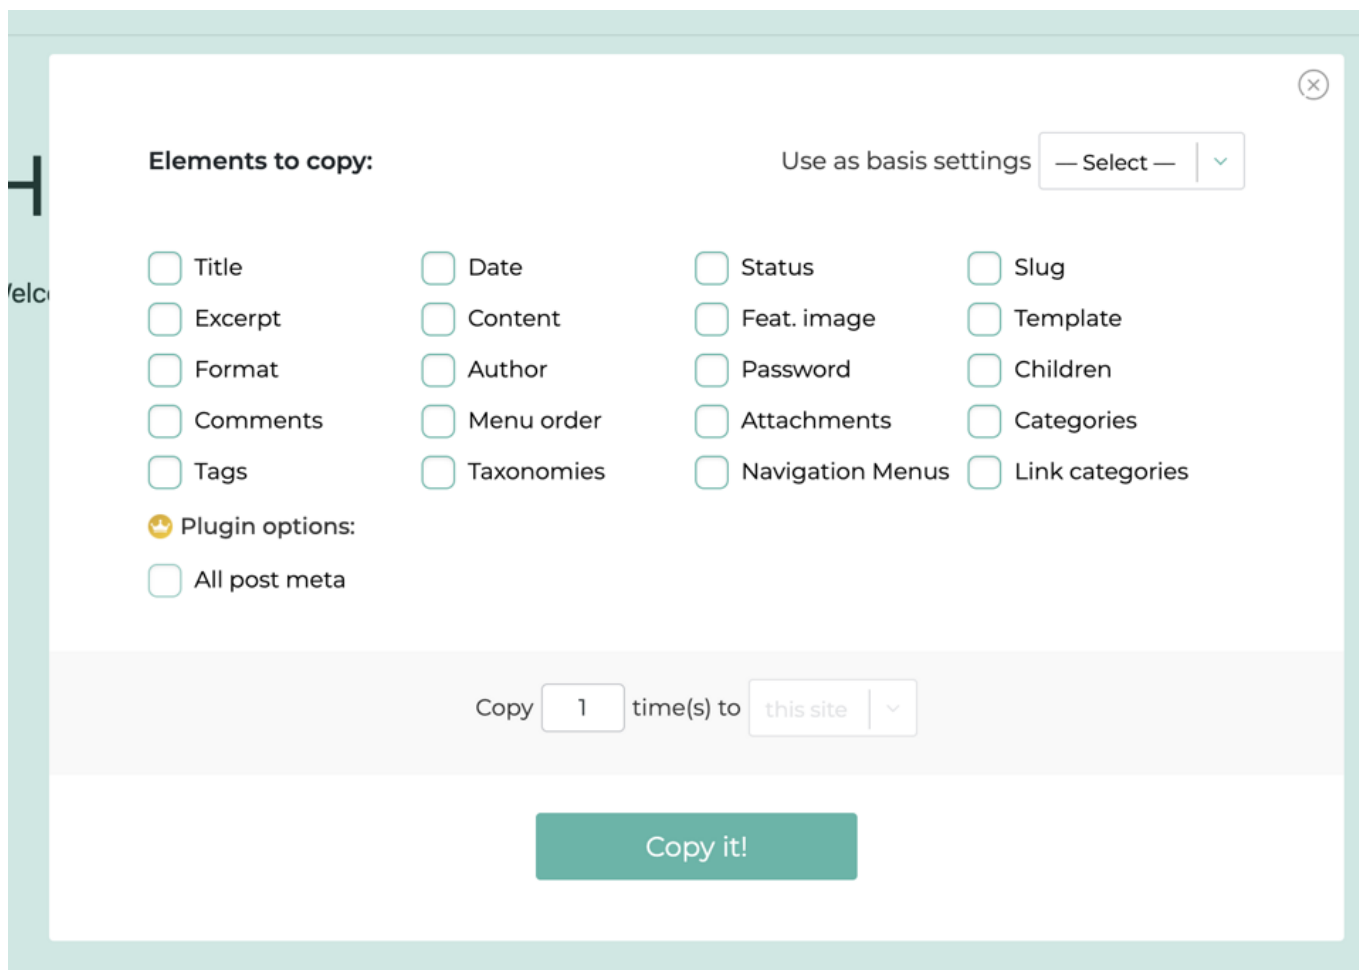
H

/elc

Elements to copy:

Use as basis settings — Select —

| | | | |
|---|---|---|---|
| Title | Date | Status | Slug |
| Excerpt | Content | Feat. image | Template |
| Format | Author | Password | Children |
| Comments | Menu order | Attachments | Categories |
| Tags | Taxonomies | Navigation Menus | Link categories |

Plugin options:

All post meta

Copy 1 time(s) to this site

Copy it!